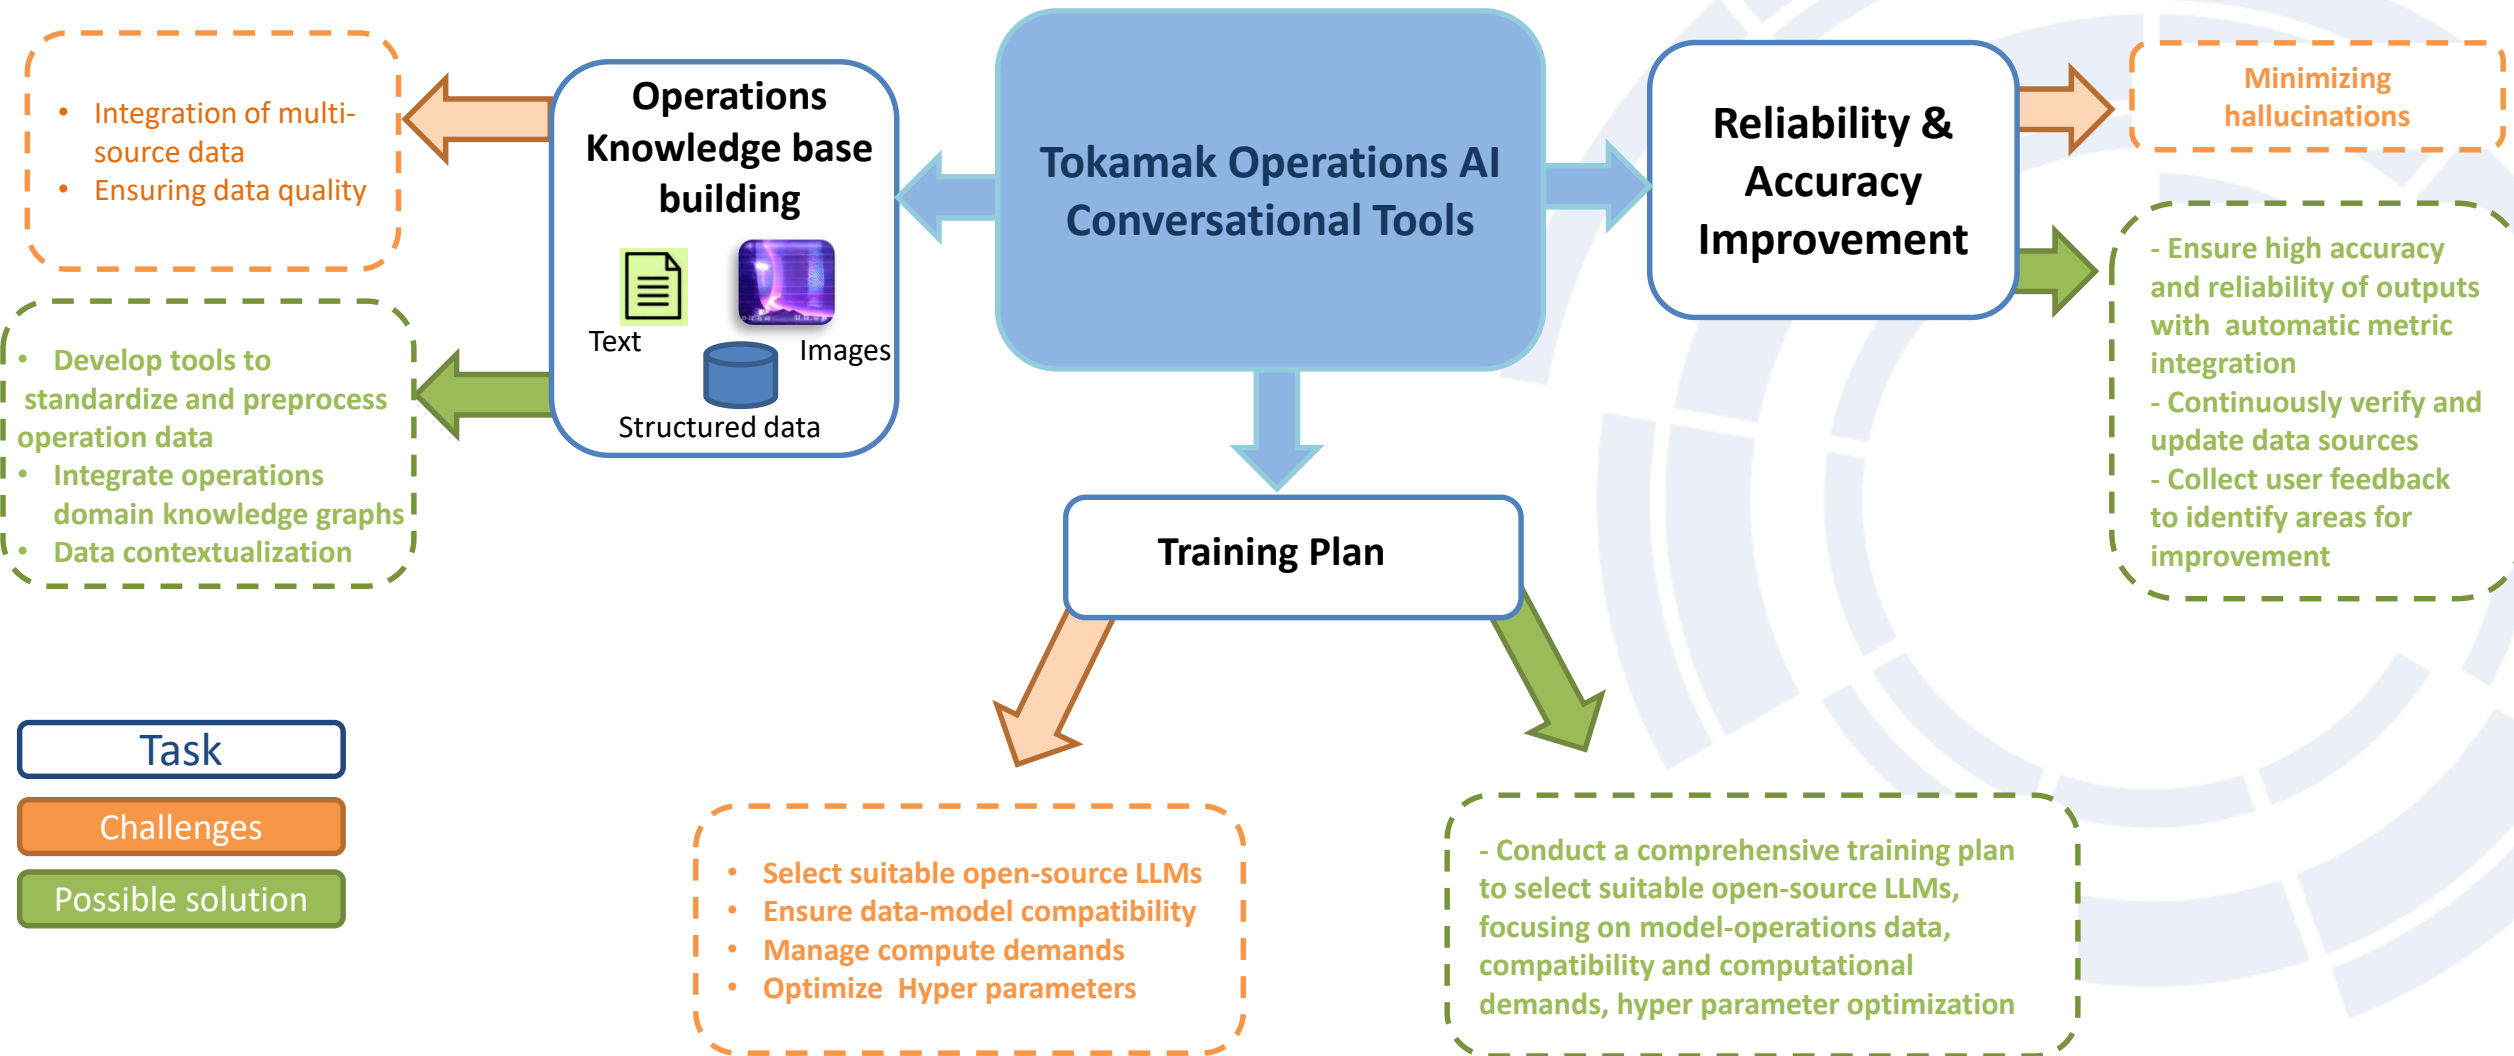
- Integration of multi-source data
- Ensuring data quality

Operations Knowledge base building

Text

Images

Structured data

Tokamak Operations AI Conversational Tools

Reliability & Accuracy Improvement

Minimizing hallucinations

- Develop tools to standardize and preprocess operation data
- Integrate operations domain knowledge graphs
- Data contextualization

- Ensure high accuracy and reliability of outputs with automatic metric integration
- Continuously verify and update data sources
- Collect user feedback to identify areas for improvement

Training Plan

Task

Challenges

Possible solution

- Select suitable open-source LLMs
- Ensure data-model compatibility
- Manage compute demands
- Optimize Hyper parameters

- Conduct a comprehensive training plan to select suitable open-source LLMs, focusing on model-operations data, compatibility and computational demands, hyper parameter optimization